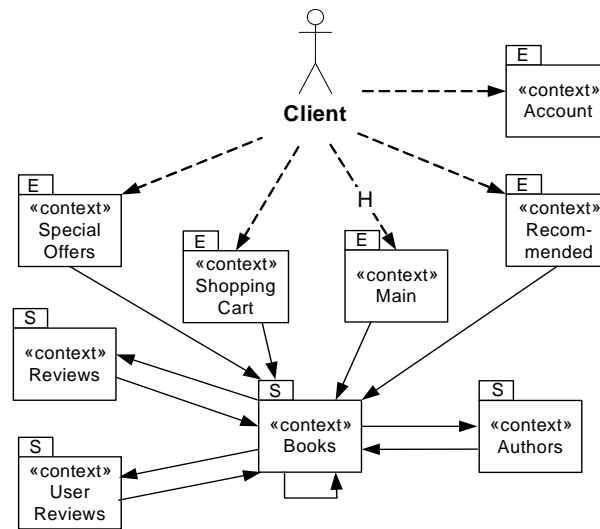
Client

E
«context»
Account

E
«context»
Special
Offers

E
«context»
Shopping
Cart

H

E
«context»
Main

E
«context»
Recommended

S
«context»
Reviews

S
«context»
Books

S
«context»
Authors

S
«context»
User
Reviews